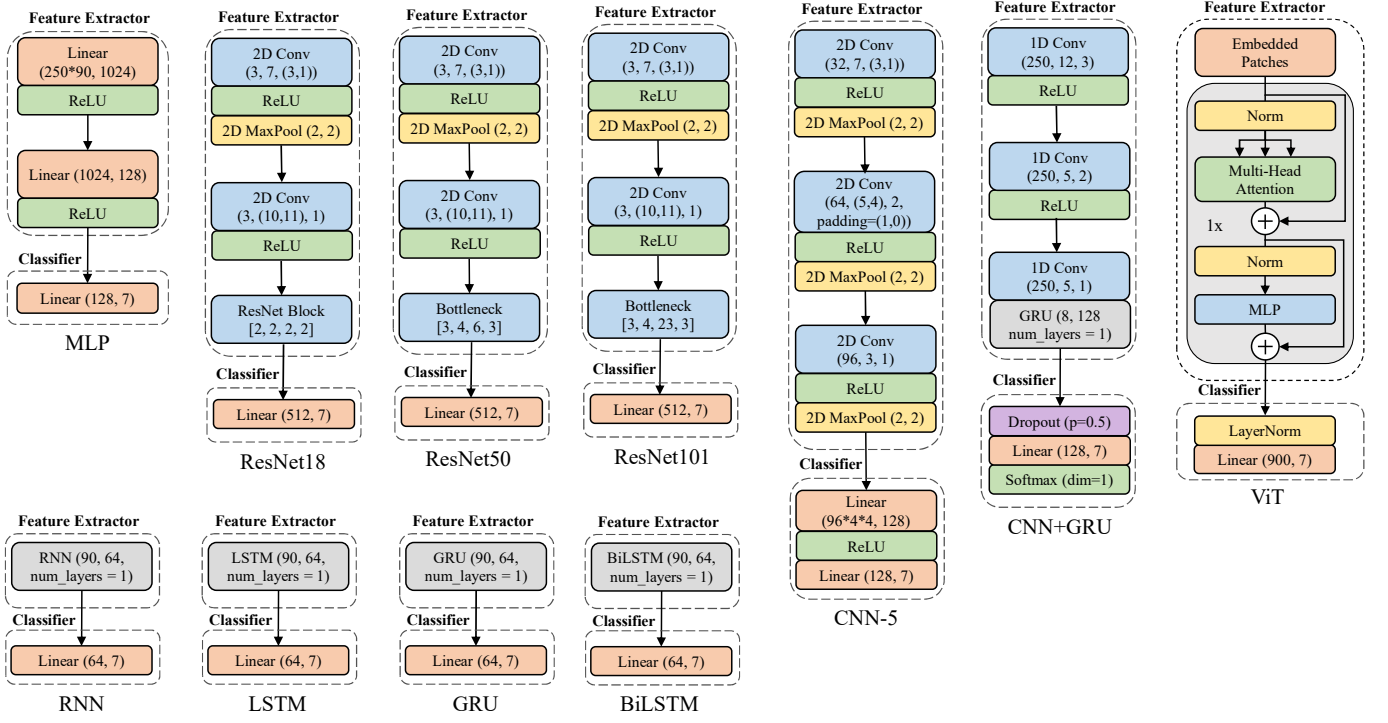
Feature Extractor
Linear (250*90, 1024)
ReLU
Linear (1024, 128)
ReLU
Classifier
Linear (128, 7)
MLP

Feature Extractor
2D Conv (3, 7, (3,1))
ReLU
2D MaxPool (2, 2)
2D Conv (3, (10,11), 1)
ReLU
ResNet Block [2, 2, 2, 2]
Classifier
Linear (512, 7)
ResNet18

Feature Extractor
2D Conv (3, 7, (3,1))
ReLU
2D MaxPool (2, 2)
2D Conv (3, (10,11), 1)
ReLU
Bottleneck [3, 4, 6, 3]
Classifier
Linear (512, 7)
ResNet50

Feature Extractor
2D Conv (3, 7, (3,1))
ReLU
2D MaxPool (2, 2)
2D Conv (3, (10,11), 1)
ReLU
Bottleneck [3, 4, 23, 3]
Classifier
Linear (512, 7)
ResNet101

Feature Extractor
2D Conv (32, 7, (3,1))
ReLU
2D MaxPool (2, 2)
2D Conv (64, (5,4), 2, padding=(1,0))
ReLU
2D MaxPool (2, 2)
2D Conv (96, 3, 1)
ReLU
2D MaxPool (2, 2)
Classifier
Linear (96*4*4, 128)
ReLU
Linear (128, 7)
CNN-5

Feature Extractor
1D Conv (250, 12, 3)
ReLU
1D Conv (250, 5, 2)
ReLU
1D Conv (250, 5, 1)
GRU (8, 128 num_layers = 1)
Classifier
Dropout (p=0.5)
Linear (128, 7)
Softmax (dim=1)
CNN+GRU

Feature Extractor
Embedded Patches
Norm
Multi-Head Attention
1x
Norm
MLP
Classifier
LayerNorm
Linear (900, 7)
ViT

Feature Extractor
RNN (90, 64, num_layers = 1)
Classifier
Linear (64, 7)
RNN

Feature Extractor
LSTM (90, 64, num_layers = 1)
Classifier
Linear (64, 7)
LSTM

Feature Extractor
GRU (90, 64, num_layers = 1)
Classifier
Linear (64, 7)
GRU

Feature Extractor
BiLSTM (90, 64, num_layers = 1)
Classifier
Linear (64, 7)
BiLSTM